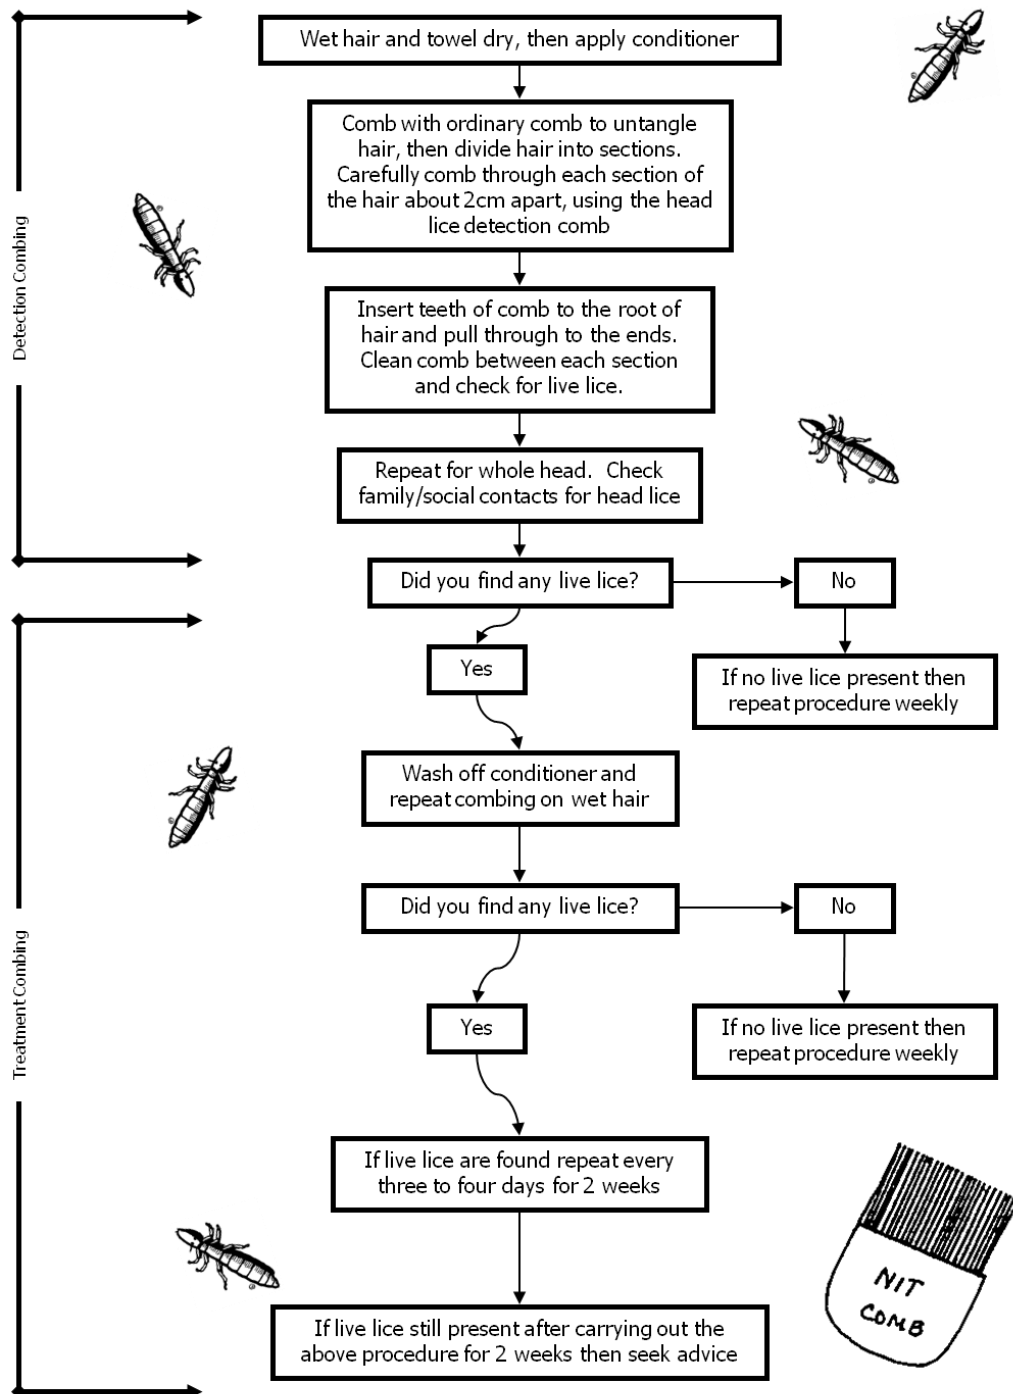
Detection Combing

Wet hair and towel dry, then apply conditioner

Comb with ordinary comb to untangle hair, then divide hair into sections. Carefully comb through each section of the hair about 2cm apart, using the head lice detection comb

Insert teeth of comb to the root of hair and pull through to the ends. Clean comb between each section and check for live lice.

Repeat for whole head. Check family/social contacts for head lice

Did you find any live lice?

No

If no live lice present then repeat procedure weekly

Yes

Treatment Combing

Wash off conditioner and repeat combing on wet hair

Did you find any live lice?

No

If no live lice present then repeat procedure weekly

Yes

If live lice are found repeat every three to four days for 2 weeks

If live lice still present after carrying out the above procedure for 2 weeks then seek advice

NIT COMB